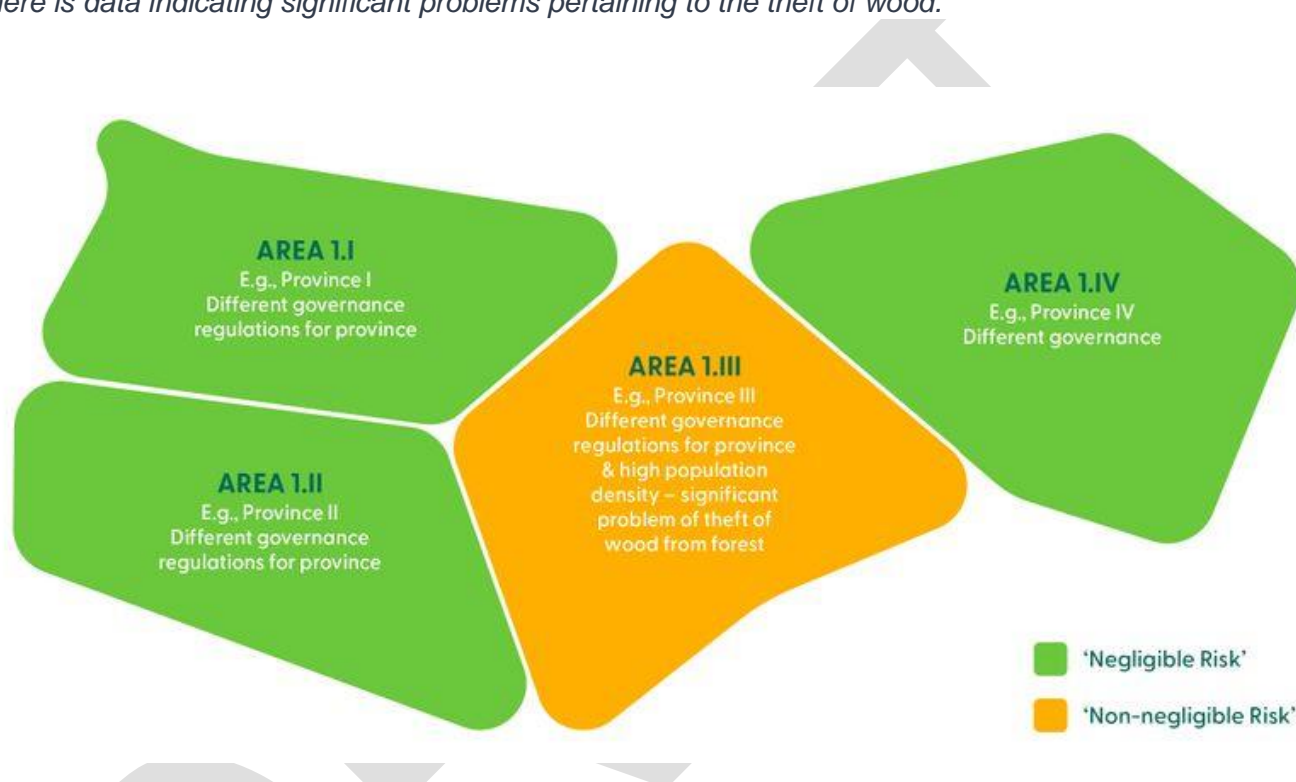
here is data indicating significant problems pertaining to the theft of wood.

AREA 1.I
E.g., Province I
Different governance regulations for province

AREA 1.II
E.g., Province II
Different governance regulations for province

AREA 1.III
E.g., Province III
Different governance regulations for province & high population density – significant problem of theft of wood from forest

AREA 1.IV
E.g., Province IV
Different governance

'Negligible Risk'

'Non-negligible Risk'